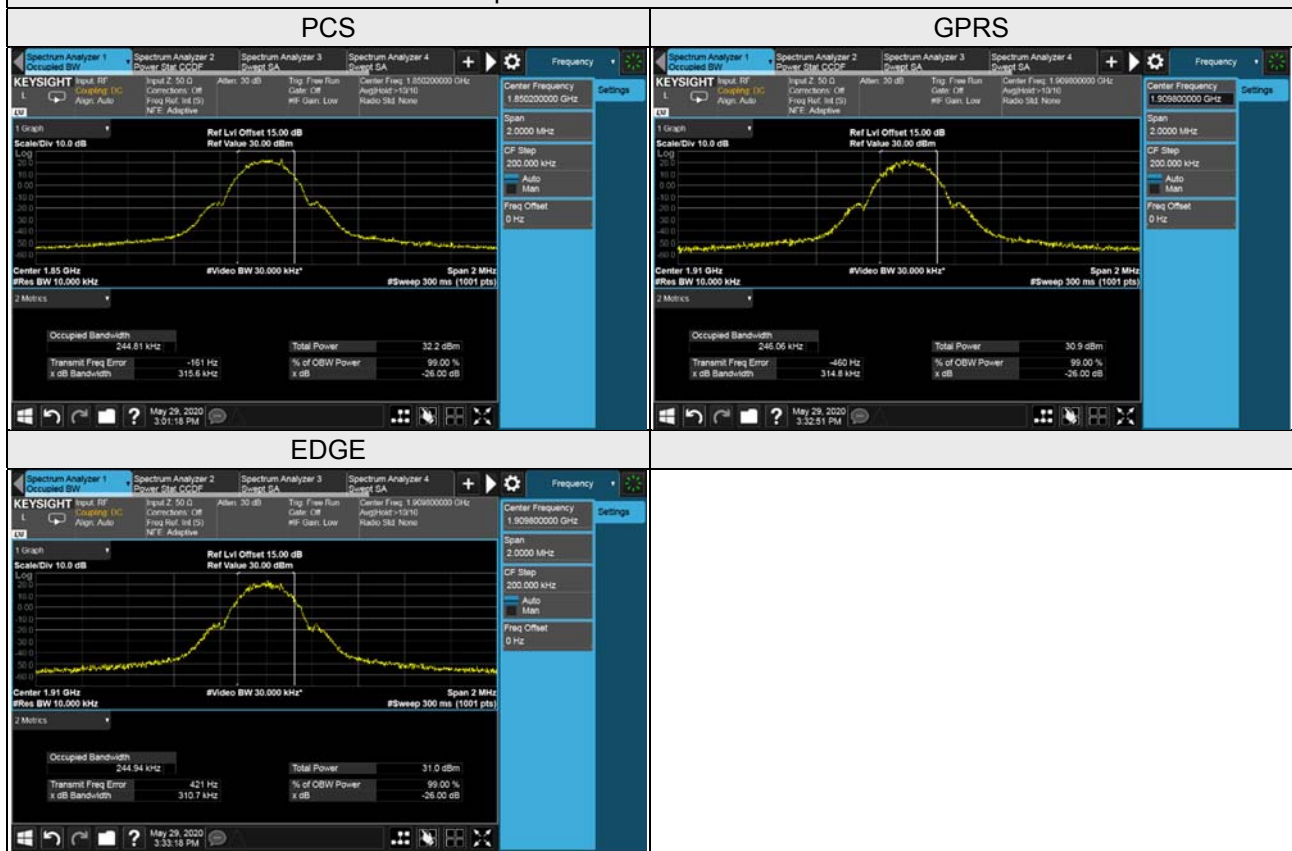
| PCS | GPRS |
|---|---|
| Spectrum Analyzer 1 Occupied BW · Spectrum Analyzer 2 Power Stat CCDF · Spectrum Analyzer 3 Swept SA · Spectrum Analyzer 4 Swept SA · + · Frequency · KEYSIGHT Input: RF Coupling: DC Align: Auto · Input Z: 50 Ω Corrections: Off Freq Ref: Int (S) NFE: Adaptive · Atten: 30 dB · Trig: Free Run Gate: Off #IF Gain: Low · Center Freq: 1.850200000 GHz Avg\|Hold:>10/10 Radio Std: None · Center Frequency 1.850200000 GHz · Settings · 1 Graph · Ref Lvl Offset 15.00 dB · Scale/Div 10.0 dB · Ref Value 30.00 dBm · Log · 20.0 10.0 0.00 -10.0 -20.0 -30.0 -40.0 -50.0 -60.0 · Span 2.0000 MHz · CF Step 200.000 kHz · Auto · Man · Freq Offset 0 Hz · Center 1.85 GHz · #Res BW 10.000 kHz · #Video BW 30.000 kHz* · Span 2 MHz · #Sweep 300 ms (1001 pts) · 2 Metrics · Occupied Bandwidth 244.81 kHz · Total Power 32.2 dBm · Transmit Freq Error -161 Hz · % of OBW Power 99.00 % · x dB Bandwidth 315.6 kHz · x dB -26.00 dB · May 29, 2020 3:01:18 PM | Spectrum Analyzer 1 Occupied BW · Spectrum Analyzer 2 Power Stat CCDF · Spectrum Analyzer 3 Swept SA · Spectrum Analyzer 4 Swept SA · + · Frequency · KEYSIGHT Input: RF Coupling: DC Align: Auto · Input Z: 50 Ω Corrections: Off Freq Ref: Int (S) NFE: Adaptive · Atten: 30 dB · Trig: Free Run Gate: Off #IF Gain: Low · Center Freq: 1.909800000 GHz Avg\|Hold:>10/10 Radio Std: None · Center Frequency 1.909800000 GHz · Settings · 1 Graph · Ref Lvl Offset 15.00 dB · Scale/Div 10.0 dB · Ref Value 30.00 dBm · Log · 20.0 10.0 0.00 -10.0 -20.0 -30.0 -40.0 -50.0 -60.0 · Span 2.0000 MHz · CF Step 200.000 kHz · Auto · Man · Freq Offset 0 Hz · Center 1.91 GHz · #Res BW 10.000 kHz · #Video BW 30.000 kHz* · Span 2 MHz · #Sweep 300 ms (1001 pts) · 2 Metrics · Occupied Bandwidth 246.06 kHz · Total Power 30.9 dBm · Transmit Freq Error -460 Hz · % of OBW Power 99.00 % · x dB Bandwidth 314.8 kHz · x dB -26.00 dB · May 29, 2020 3:32:51 PM |
| EDGE | |
| Spectrum Analyzer 1 Occupied BW · Spectrum Analyzer 2 Power Stat CCDF · Spectrum Analyzer 3 Swept SA · Spectrum Analyzer 4 Swept SA · + · Frequency · KEYSIGHT Input: RF Coupling: DC Align: Auto · Input Z: 50 Ω Corrections: Off Freq Ref: Int (S) NFE: Adaptive · Atten: 30 dB · Trig: Free Run Gate: Off #IF Gain: Low · Center Freq: 1.909800000 GHz Avg\|Hold:>10/10 Radio Std: None · Center Frequency 1.909800000 GHz · Settings · 1 Graph · Ref Lvl Offset 15.00 dB · Scale/Div 10.0 dB · Ref Value 30.00 dBm · Log · 20.0 10.0 0.00 -10.0 -20.0 -30.0 -40.0 -50.0 -60.0 · Span 2.0000 MHz · CF Step 200.000 kHz · Auto · Man · Freq Offset 0 Hz · Center 1.91 GHz · #Res BW 10.000 kHz · #Video BW 30.000 kHz* · Span 2 MHz · #Sweep 300 ms (1001 pts) · 2 Metrics · Occupied Bandwidth 244.94 kHz · Total Power 31.0 dBm · Transmit Freq Error 421 Hz · % of OBW Power 99.00 % · x dB Bandwidth 310.7 kHz · x dB -26.00 dB · May 29, 2020 3:33:18 PM | |